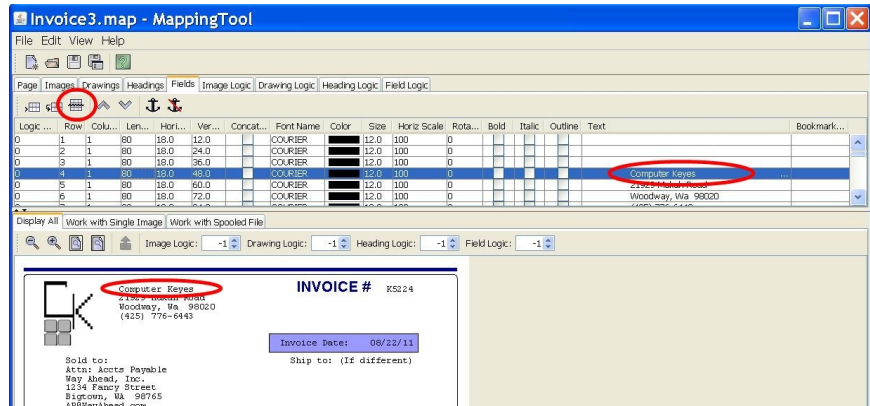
Invoice3.map - MappingTool

File Edit View Help

Page | Images | Drawings | Headings | Fields | Image Logic | Drawing Logic | Heading Logic | Field Logic

| Logic ... | Row | Colu... | Len... | Hori... | Ver... | Concat... | Font Name | Color | Size | Horiz Scale | Rota... | Bold | Italic | Outline | Text | Bookmark... |
|---|---|---|---|---|---|---|---|---|---|---|---|---|---|---|---|---|
| 0 | 1 | 1 | 80 | 18.0 | 12.0 | | COURIER | | 12.0 | 100 | 0 | | | | | |
| 0 | 2 | 1 | 80 | 18.0 | 24.0 | | COURIER | | 12.0 | 100 | 0 | | | | | |
| 0 | 3 | 1 | 80 | 18.0 | 36.0 | | COURIER | | 12.0 | 100 | 0 | | | | | |
| 0 | 4 | 1 | 80 | 18.0 | 48.0 | | COURIER | | 12.0 | 100 | 0 | | | | Computer Keyes | |
| 0 | 5 | 1 | 80 | 18.0 | 60.0 | | COURIER | | 12.0 | 100 | 0 | | | | 21929 Makah Road | |
| 0 | 6 | 1 | 80 | 18.0 | 72.0 | | COURIER | | 12.0 | 100 | 0 | | | | Woodway, Wa 98020 | |

Display All | Work with Single Image | Work with Spooled File

Image Logic: -1 Drawing Logic: -1 Heading Logic: -1 Field Logic: -1

Computer Keyes
21929 Makah Road
Woodway, Wa 98020
(425) 776-6443

INVOICE # K5224

Invoice Date: 08/22/11

Sold to:
Attn: Accts Payable
Way Ahead, Inc.
1234 Fancy Street
Bigtown, WA 98765
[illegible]

Ship to: (If different)